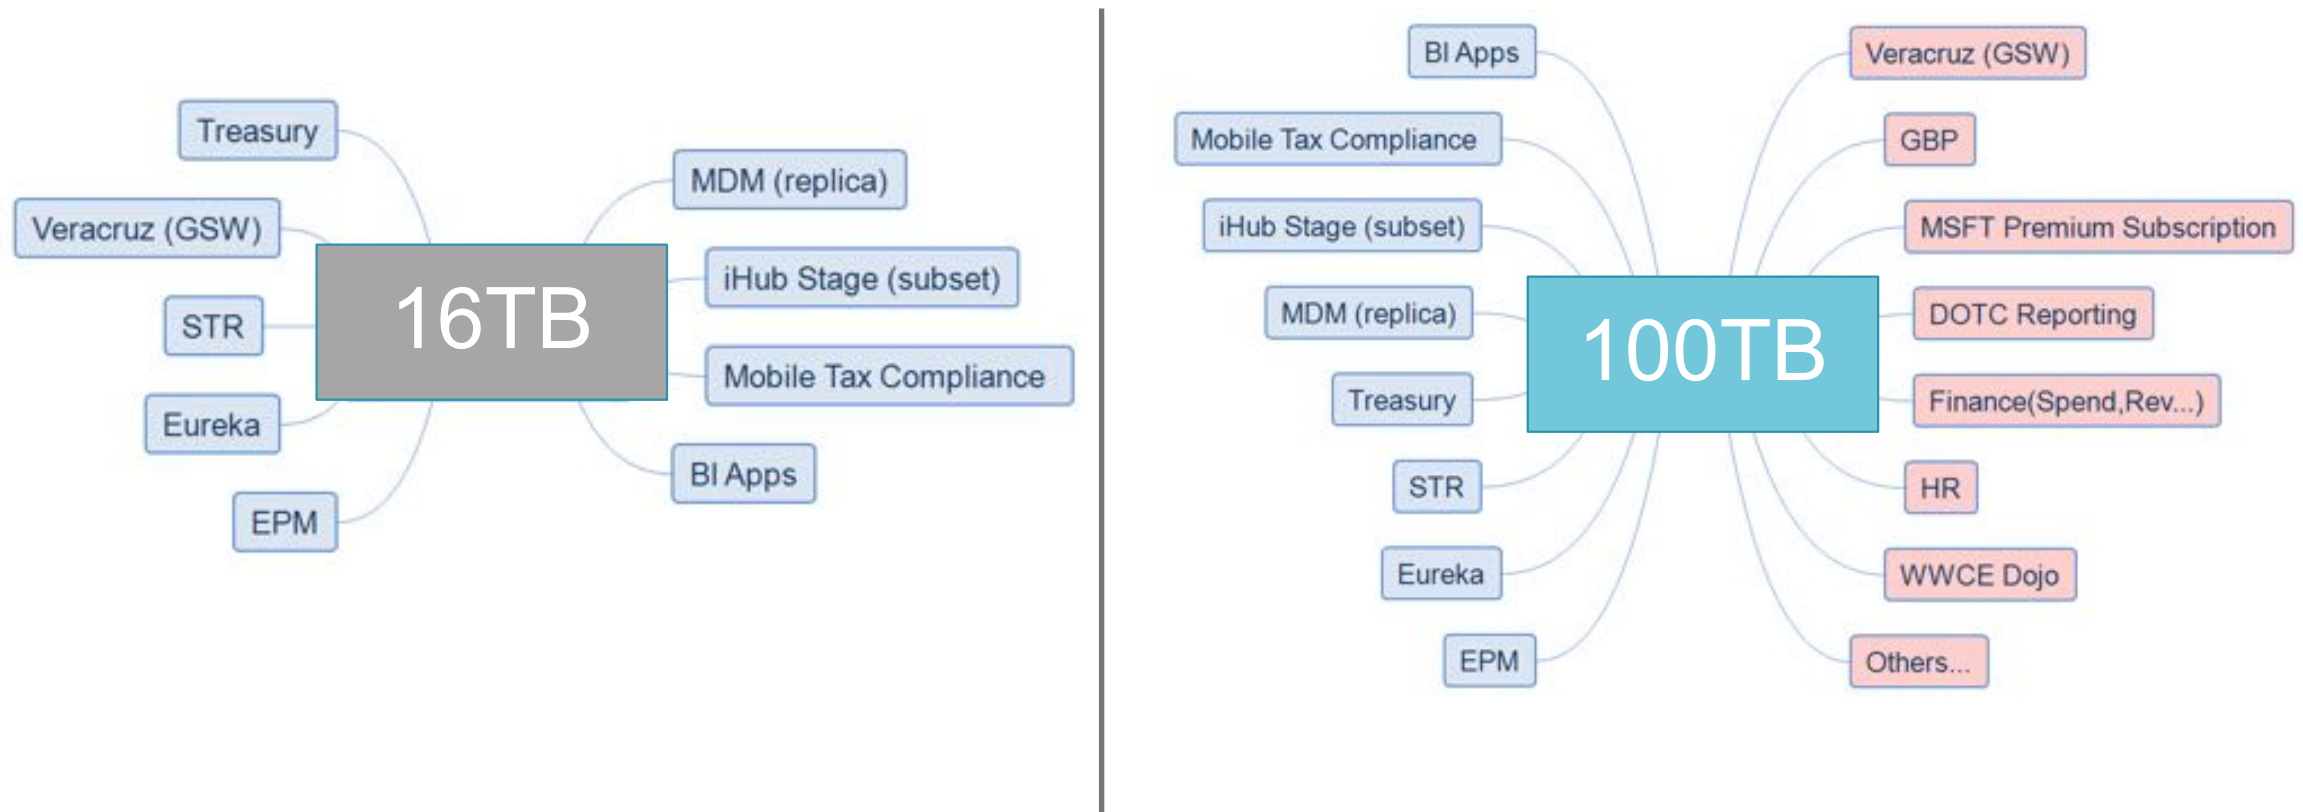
Treasury

Veracruz (GSW)

STR

Eureka

EPM

16TB

MDM (replica)

iHub Stage (subset)

Mobile Tax Compliance

BI Apps

BI Apps

Mobile Tax Compliance

iHub Stage (subset)

MDM (replica)

Treasury

STR

Eureka

EPM

100TB

Veracruz (GSW)

GBP

MSFT Premium Subscription

DOTC Reporting

Finance(Spend,Rev...)

HR

WWCE Dojo

Others...